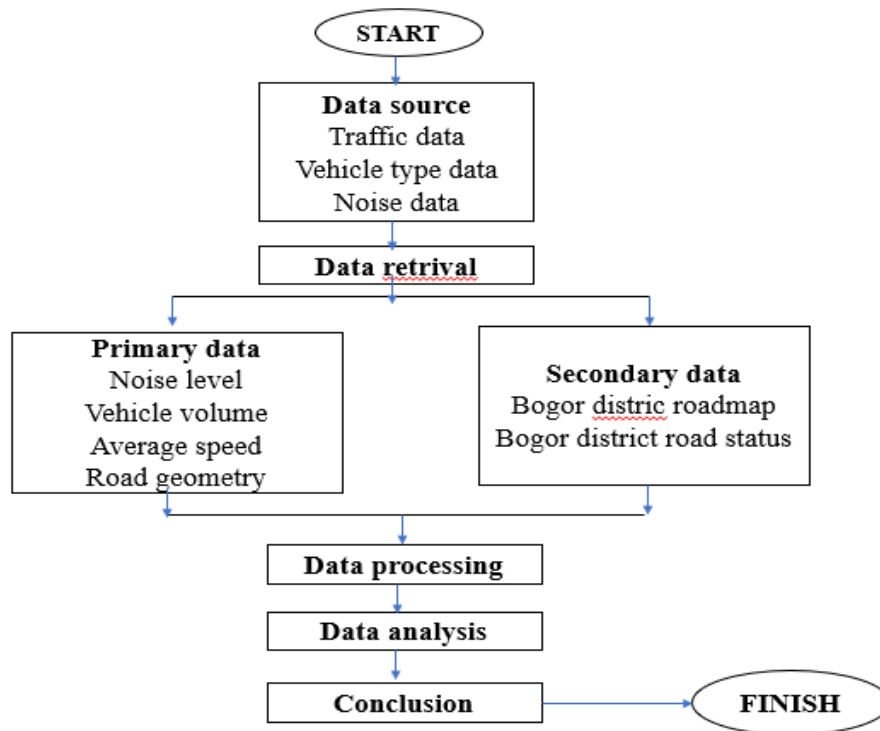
START

Data source
Traffic data
Vehicle type data
Noise data

Data retrival

Primary data
Noise level
Vehicle volume
Average speed
Road geometry

Secondary data
Bogor distric roadmap
Bogor district road status

Data processing

Data analysis

Conclusion

FINISH